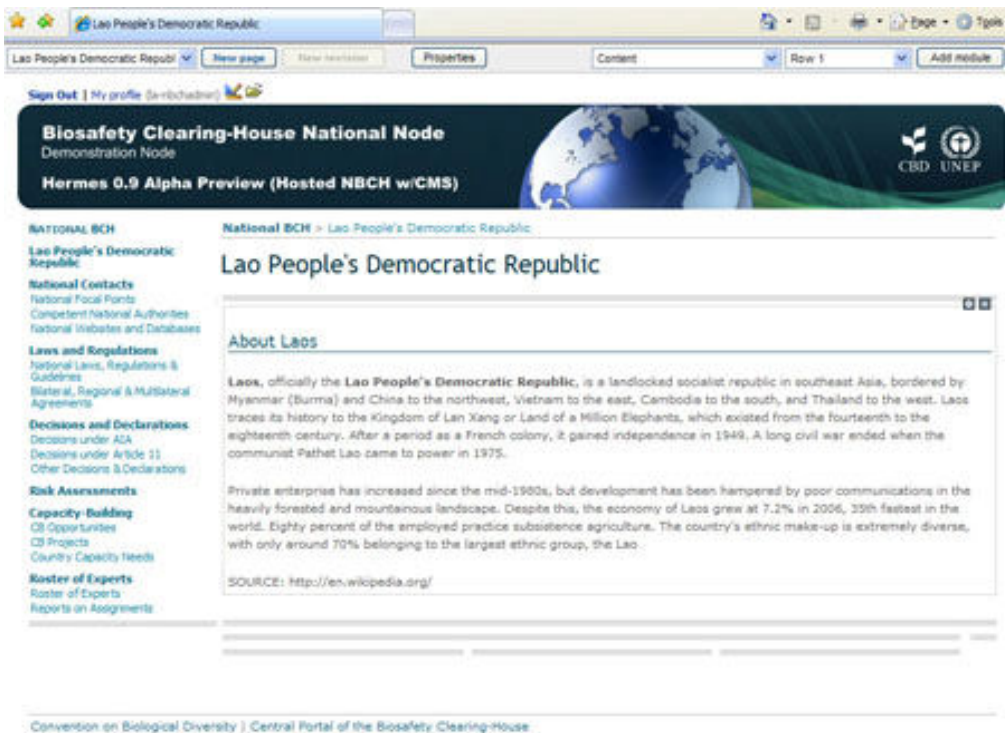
Lao People's Democratic Republic

Page · Tools

Lao People's Democratic Republ | New page | New revision | Properties | Content | Row 1 | Add module

Sign Out | My profile (la-nbchadmin)

Biosafety Clearing-House National Node
Demonstration Node
Hermes 0.9 Alpha Preview (Hosted NBCH w/CMS)

CBD UNEP

NATIONAL BCH

Lao People's Democratic Republic

National Contacts
National Focal Points
Competent National Authorities
National Websites and Databases

Laws and Regulations
National Laws, Regulations & Guidelines
Bilateral, Regional & Multilateral Agreements

Decisions and Declarations
Decisions under AIA
Decisions under Article 11
Other Decisions & Declarations

Risk Assessments

Capacity-Building
CB Opportunities
CB Projects
Country Capacity Needs

Roster of Experts
Roster of Experts
Reports on Assignments

National BCH > Lao People's Democratic Republic

Lao People's Democratic Republic

About Laos

Laos, officially the Lao People's Democratic Republic, is a landlocked socialist republic in southeast Asia, bordered by Myanmar (Burma) and China to the northwest, Vietnam to the east, Cambodia to the south, and Thailand to the west. Laos traces its history to the Kingdom of Lan Xang or Land of a Million Elephants, which existed from the fourteenth to the eighteenth century. After a period as a French colony, it gained independence in 1949. A long civil war ended when the communist Pathet Lao came to power in 1975.

Private enterprise has increased since the mid-1980s, but development has been hampered by poor communications in the heavily forested and mountainous landscape. Despite this, the economy of Laos grew at 7.2% in 2006, 35th fastest in the world. Eighty percent of the employed practice subsistence agriculture. The country's ethnic make-up is extremely diverse, with only around 70% belonging to the largest ethnic group, the Lao

SOURCE: http://en.wikipedia.org/

Convention on Biological Diversity | Central Portal of the Biosafety Clearing-House